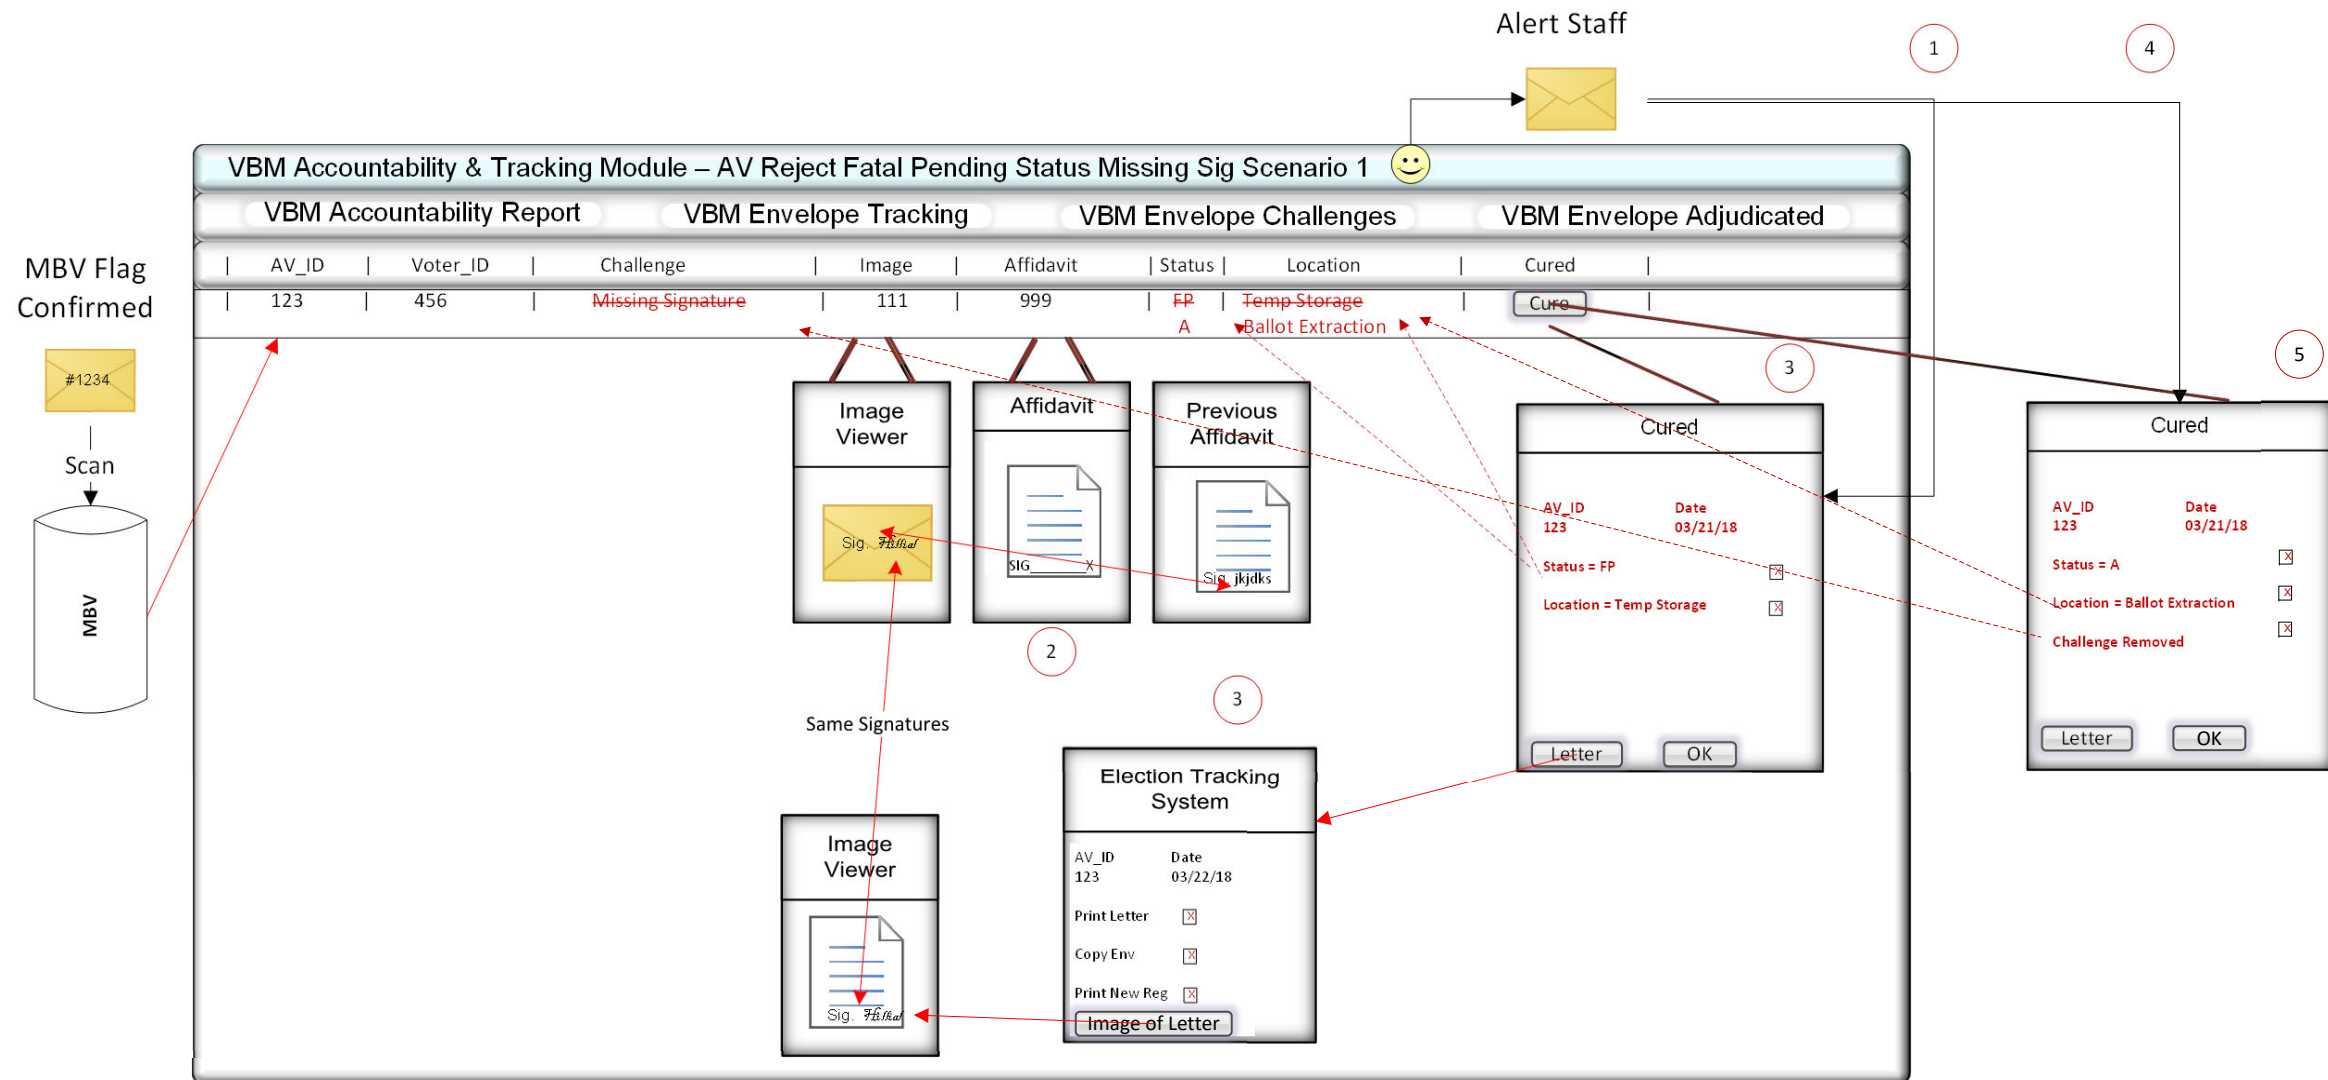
Alert Staff

1

4

VBM Accountability & Tracking Module – AV Reject Fatal Pending Status Missing Sig Scenario 1

VBM Accountability Report | VBM Envelope Tracking | VBM Envelope Challenges | VBM Envelope Adjudicated

| AV_ID | Voter_ID | Challenge | Image | Affidavit | Status | Location | Cured |
|---|---|---|---|---|---|---|---|
| 123 | 456 | ~~Missing Signature~~ | 111 | 999 | ~~FP~~ A | ~~Temp Storage~~ Ballot Extraction | Cure |

MBV Flag Confirmed

#1234

Scan

MBV

5

3

Image Viewer

Sig. Hilltail

Affidavit

SIG_____X

Previous Affidavit

Sig. jkjdks

2

3

Cured

AV_ID
123

Date
03/21/18

Status = FP

Location = Temp Storage

Letter OK

Cured

AV_ID
123

Date
03/21/18

Status = A

Location = Ballot Extraction

Challenge Removed

Letter OK

Same Signatures

Election Tracking System

AV_ID
123

Date
03/22/18

Print Letter

Copy Env

Print New Reg

Image of Letter

Image Viewer

Sig. Hilltail